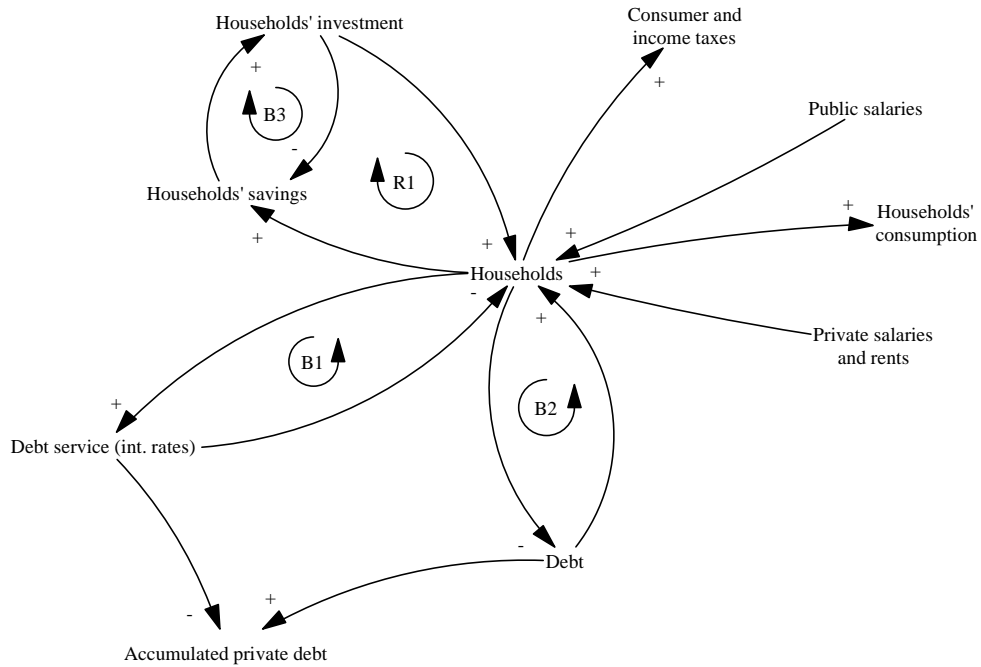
Households' investment

Consumer and income taxes

+

+

B3

Public salaries

-

R1

Households' savings

+

Households' consumption

+

+

+

Households

+

-

+

Private salaries and rents

B1

+

B2

Debt service (int. rates)

-

Debt

+

-

Accumulated private debt